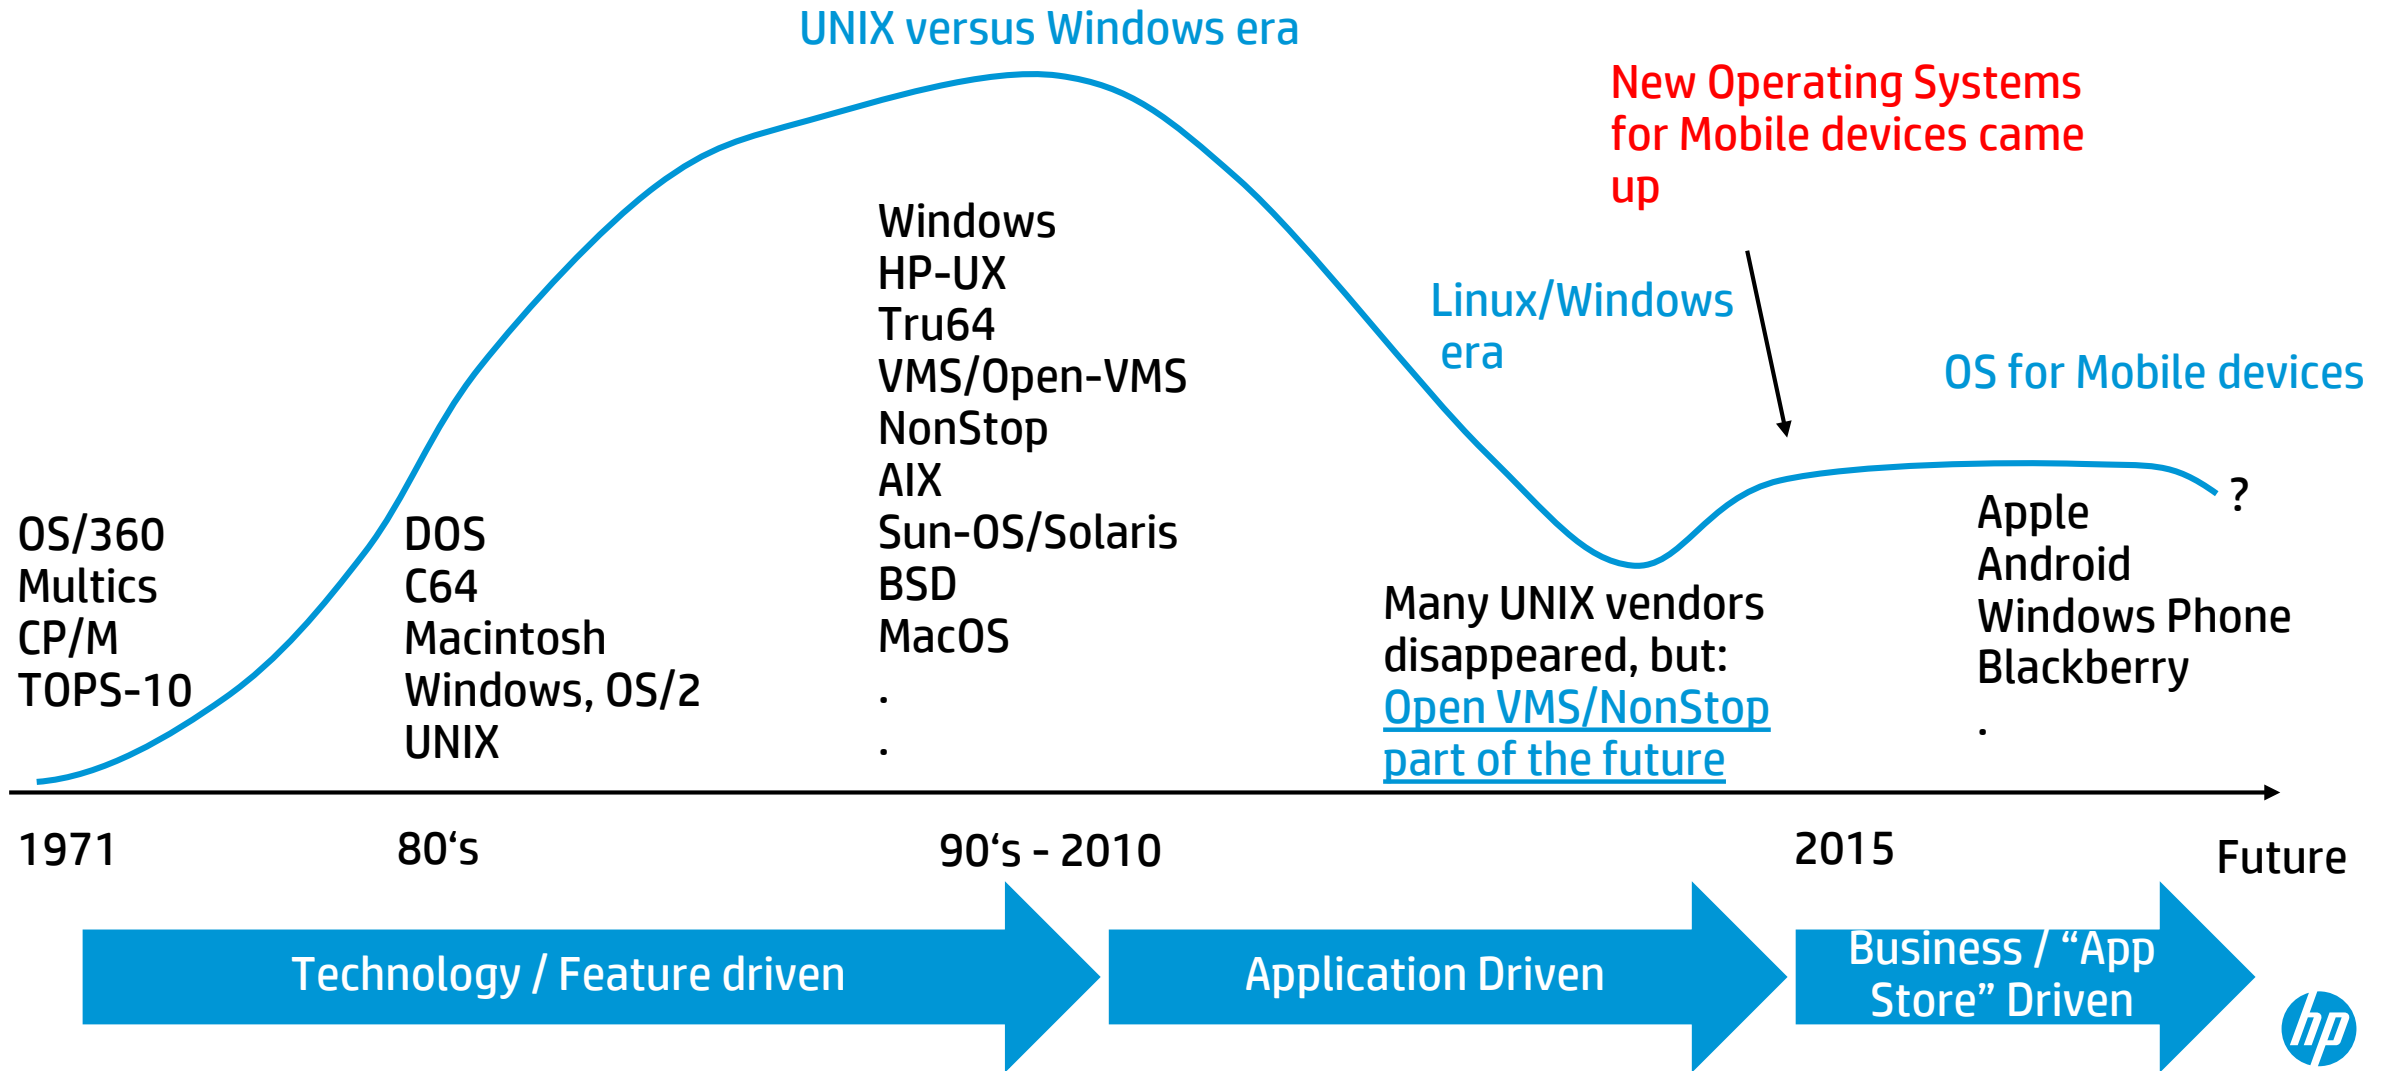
UNIX versus Windows era

New Operating Systems for Mobile devices came up

Windows
HP-UX
Tru64
VMS/Open-VMS
NonStop
AIX
Sun-OS/Solaris
BSD
MacOS
.
.

Linux/Windows era

OS for Mobile devices

OS/360
Multics
CP/M
TOPS-10

DOS
C64
Macintosh
Windows, OS/2
UNIX

Many UNIX vendors disappeared, but:
Open VMS/NonStop part of the future

?
Apple
Android
Windows Phone
Blackberry
.

1971

80's

90's - 2010

2015

Future

Technology / Feature driven

Application Driven

Business / "App Store" Driven

hp